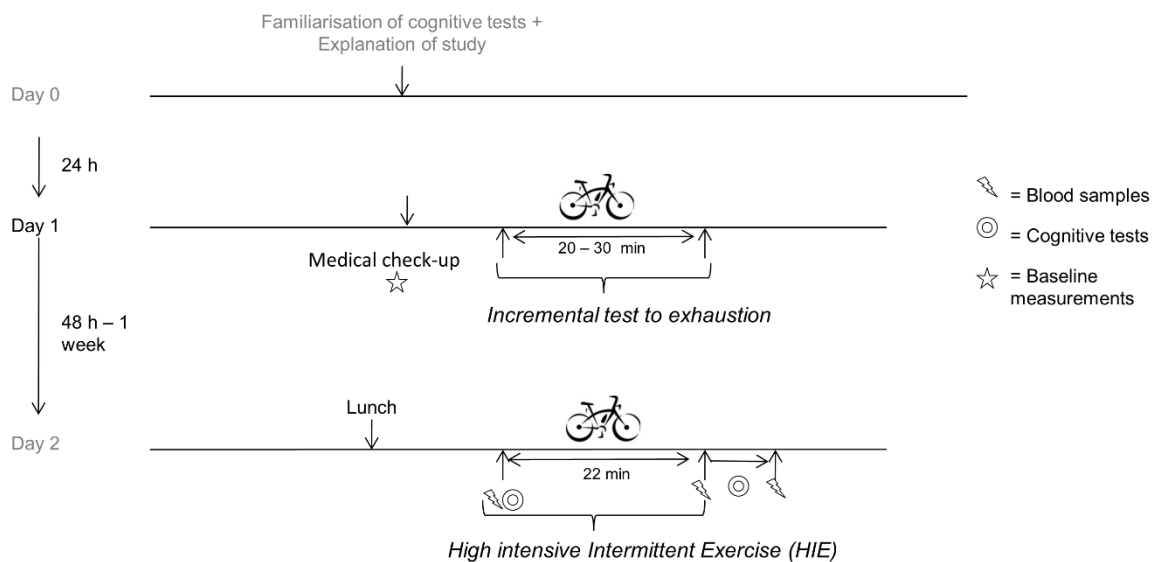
Familiarisation of cognitive tests + Explanation of study

Day 0

24 h

Day 1

20 – 30 min

Medical check-up

Incremental test to exhaustion

48 h – 1 week

Lunch

Day 2

22 min

High intensive Intermittent Exercise (HIE)

= Blood samples

= Cognitive tests

= Baseline measurements